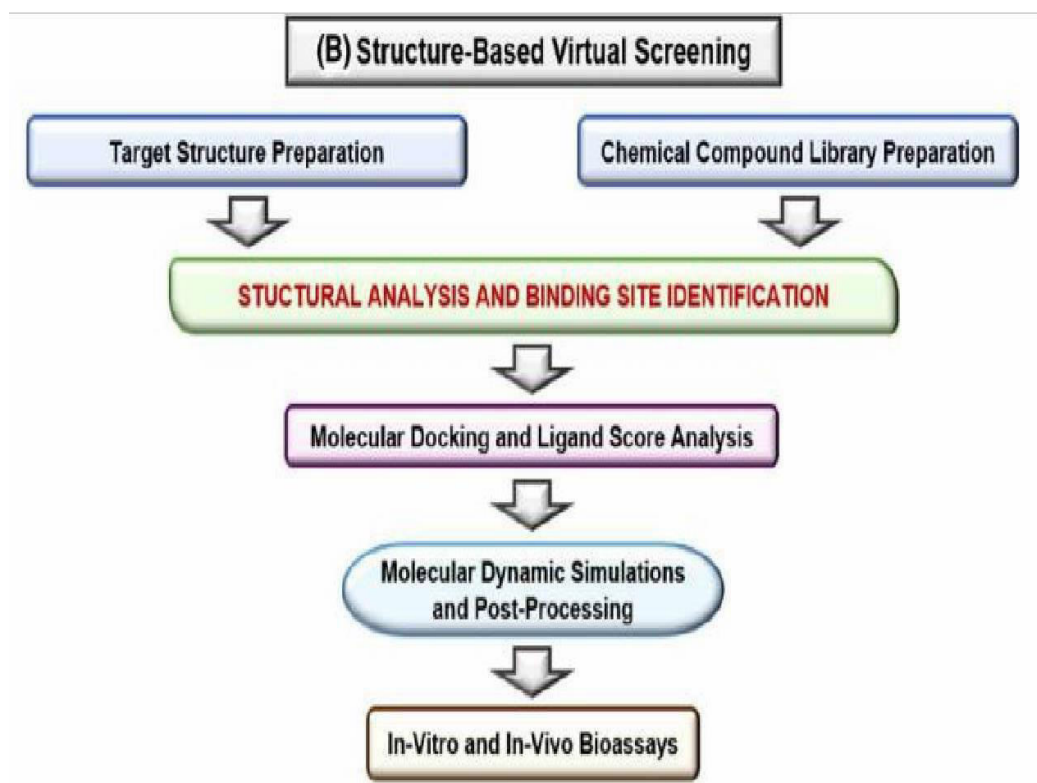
(B) Structure-Based Virtual Screening

Target Structure Preparation

Chemical Compound Library Preparation

STUCTURAL ANALYSIS AND BINDING SITE IDENTIFICATION

Molecular Docking and Ligand Score Analysis

Molecular Dynamic Simulations and Post-Processing

In-Vitro and In-Vivo Bioassays